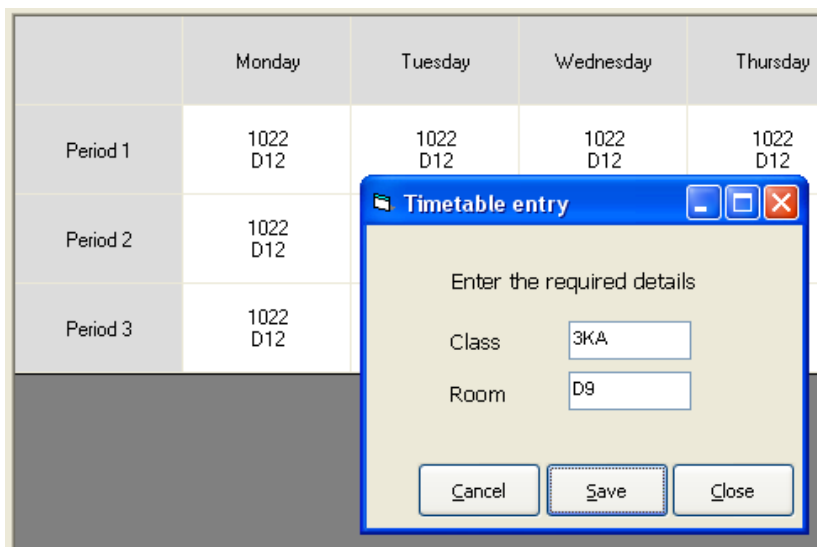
| | Monday | Tuesday | Wednesday | Thursday |
|---|---|---|---|---|
| Period 1 | 1022 D12 | 1022 D12 | 1022 D12 | 1022 D12 |
| Period 2 | 1022 D12 | | | |
| Period 3 | 1022 D12 | | | |

Timetable entry

Enter the required details

Class 3KA

Room D9

Cancel Save Close